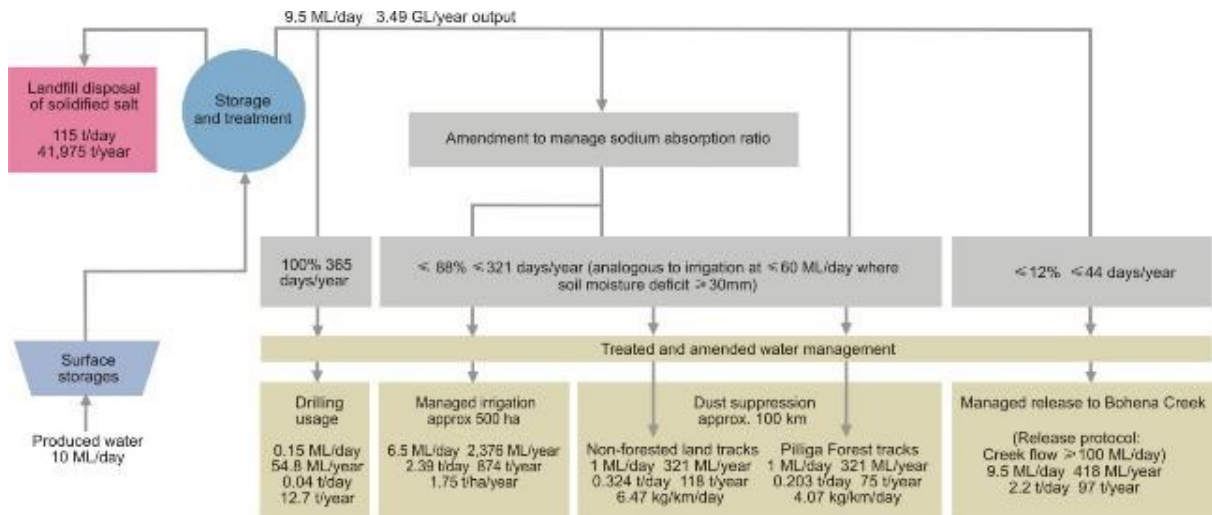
9.5 ML/day 3.49 GL/year output

Landfill disposal of solidified salt

115 t/day
41,975 t/year

Storage and treatment

Amendment to manage sodium absorption ratio

100% 365 days/year

$\leqslant$ 88% $\leqslant$ 321 days/year (analogous to irrigation at $\leqslant$ 60 ML/day where soil moisture deficit $\geqslant$ 30mm)

$\leqslant$12% $\leqslant$ 44 days/year

Surface storages

Produced water
10 ML/day

Treated and amended water management

Drilling usage

0.15 ML/day
54.8 ML/year
0.04 t/day
12.7 t/year

Managed irrigation approx 500 ha

6.5 ML/day 2,376 ML/year
2.39 t/day 874 t/year
1.75 t/ha/year

Dust suppression approx. 100 km

Non-forested land tracks
1 ML/day 321 ML/year
0.324 t/day 118 t/year
6.47 kg/km/day

Pilliga Forest tracks
1 ML/day 321 ML/year
0.203 t/day 75 t/year
4.07 kg/km/day

Managed release to Bohena Creek

(Release protocol: Creek flow $\geqslant$ 100 ML/day)
9.5 ML/day 418 ML/year
2.2 t/day 97 t/year